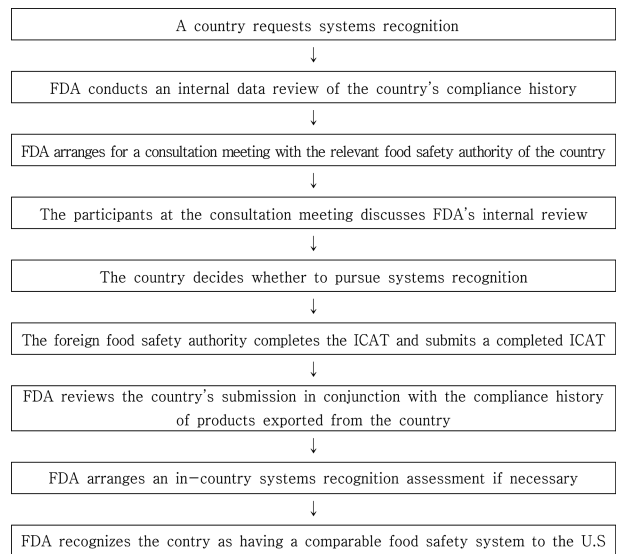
A country requests systems recognition

↓

FDA conducts an internal data review of the country's compliance history

↓

FDA arranges for a consultation meeting with the relevant food safety authority of the country

↓

The participants at the consultation meeting discusses FDA's internal review

↓

The country decides whether to pursue systems recognition

↓

The foreign food safety authority completes the ICAT and submits a completed ICAT

↓

FDA reviews the country's submission in conjunction with the compliance history of products exported from the country

↓

FDA arranges an in-country systems recognition assessment if necessary

↓

FDA recognizes the contry as having a comparable food safety system to the U.S